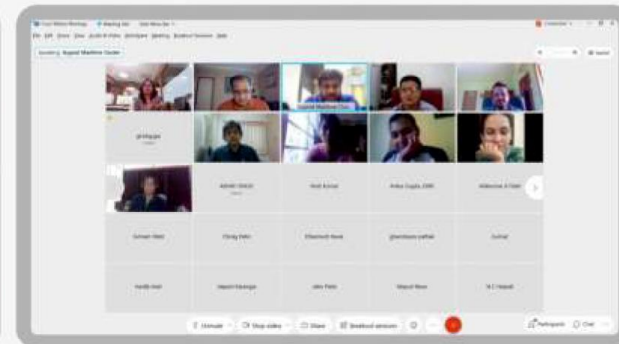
Speaking: Gujarat Maritime Cluster

Gujarat Maritime Clus

ASHAY SINGH

Rishi Kumar

Ankur Gupta (GMB)

Abhishek A Patel

Somam Nair

Chirag Dalvi

Dharmesh Hirani

Ghanshyam pathak

Cuthbe

Hardik Shah

Jayesh Ravangar

Jatin Patel

Mayur Bhuva

N C Haladi

Unmute

Stop video

Share

Breakout sessions

Participants

Chat